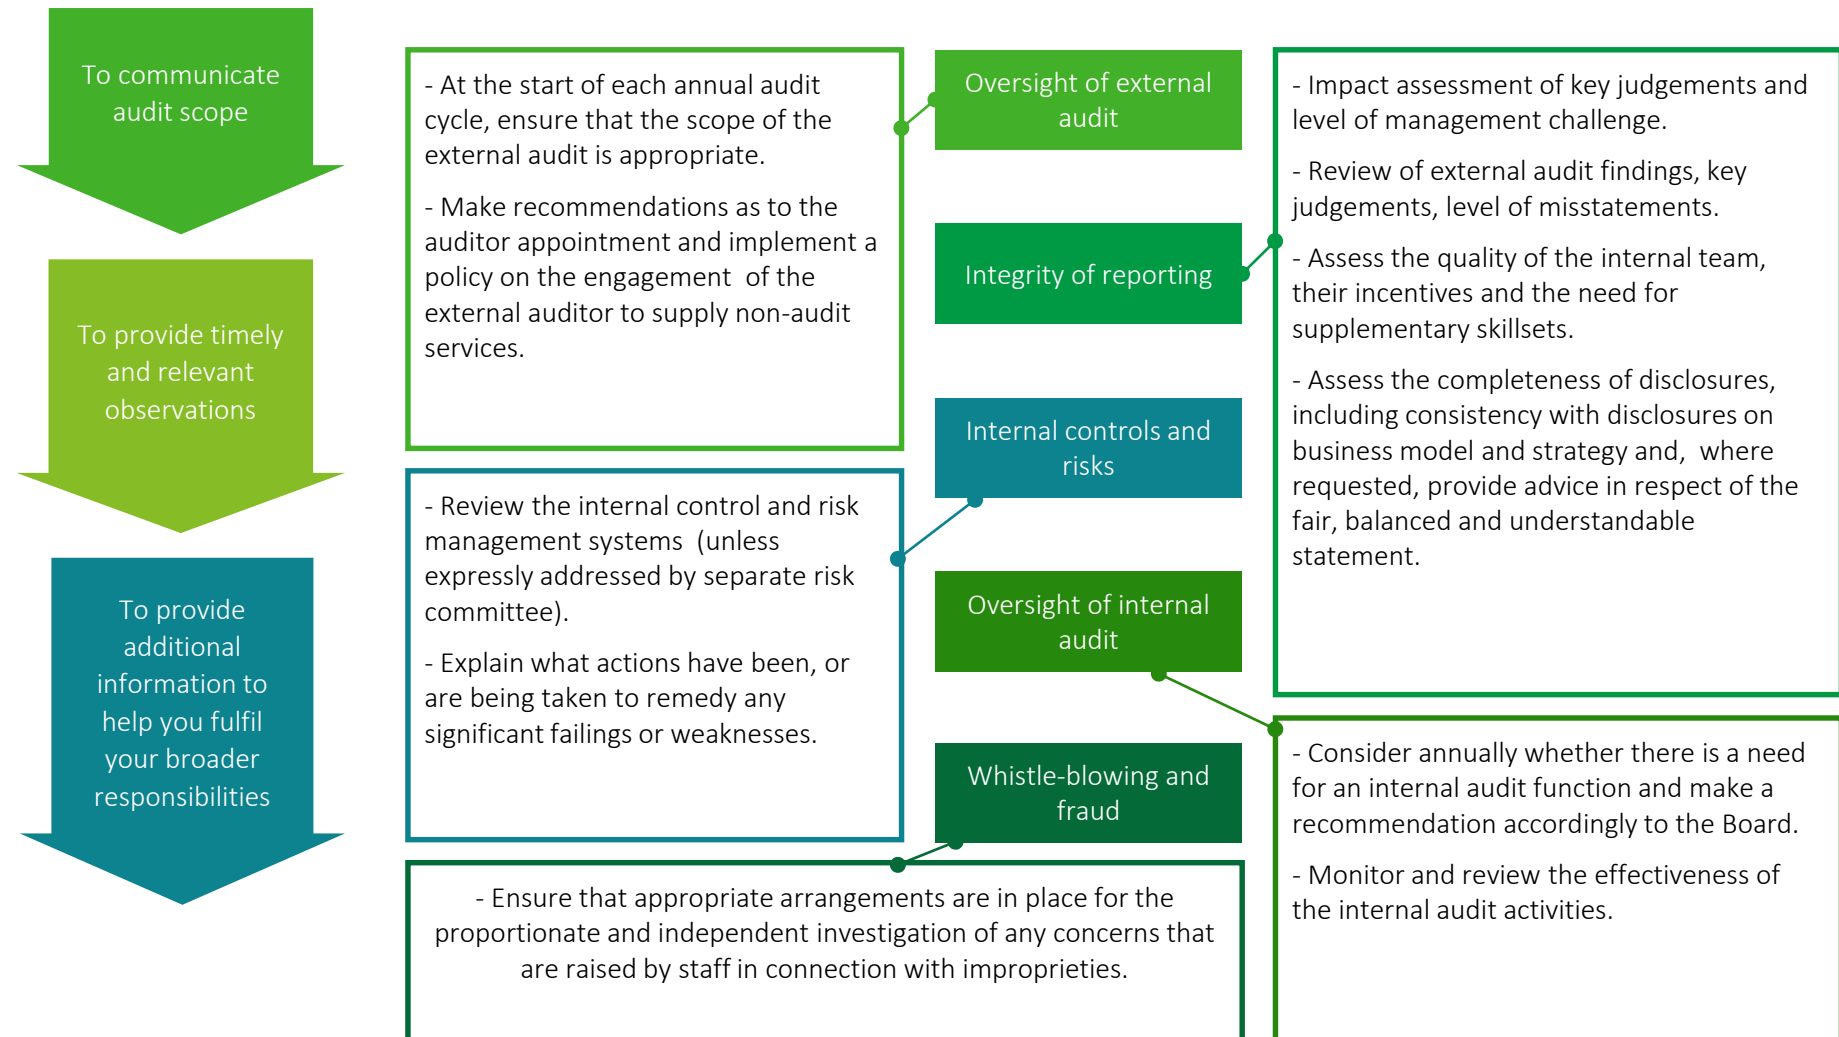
To communicate audit scope

To provide timely and relevant observations

To provide additional information to help you fulfil your broader responsibilities

- At the start of each annual audit cycle, ensure that the scope of the external audit is appropriate.

- Make recommendations as to the auditor appointment and implement a policy on the engagement of the external auditor to supply non-audit services.

Oversight of external audit

Integrity of reporting

Internal controls and risks

Oversight of internal audit

Whistle-blowing and fraud

- Impact assessment of key judgements and level of management challenge.

- Review of external audit findings, key judgements, level of misstatements.

- Assess the quality of the internal team, their incentives and the need for supplementary skillsets.

- Assess the completeness of disclosures, including consistency with disclosures on business model and strategy and, where requested, provide advice in respect of the fair, balanced and understandable statement.

- Review the internal control and risk management systems (unless expressly addressed by separate risk committee).

- Explain what actions have been, or are being taken to remedy any significant failings or weaknesses.

- Consider annually whether there is a need for an internal audit function and make a recommendation accordingly to the Board.

- Monitor and review the effectiveness of the internal audit activities.

- Ensure that appropriate arrangements are in place for the proportionate and independent investigation of any concerns that are raised by staff in connection with improprieties.